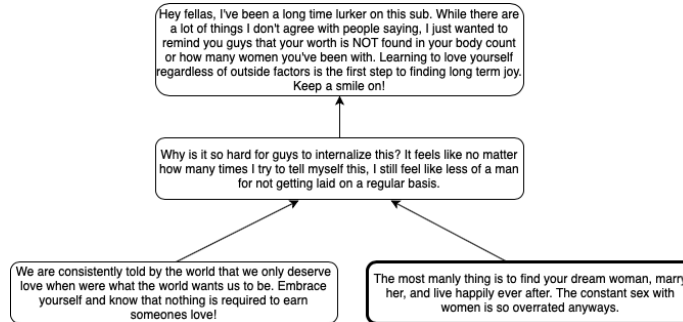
Hey fellas, I've been a long time lurker on this sub. While there are a lot of things I don't agree with people saying, I just wanted to remind you guys that your worth is NOT found in your body count or how many women you've been with. Learning to love yourself regardless of outside factors is the first step to finding long term joy. Keep a smile on!

Why is it so hard for guys to internalize this? It feels like no matter how many times I try to tell myself this, I still feel like less of a man for not getting laid on a regular basis.

We are consistently told by the world that we only deserve love when were what the world wants us to be. Embrace yourself and know that nothing is required to earn someones love!

The most manly thing is to find your dream woman, marry her, and live happily ever after. The constant sex with women is so overrated anyways.